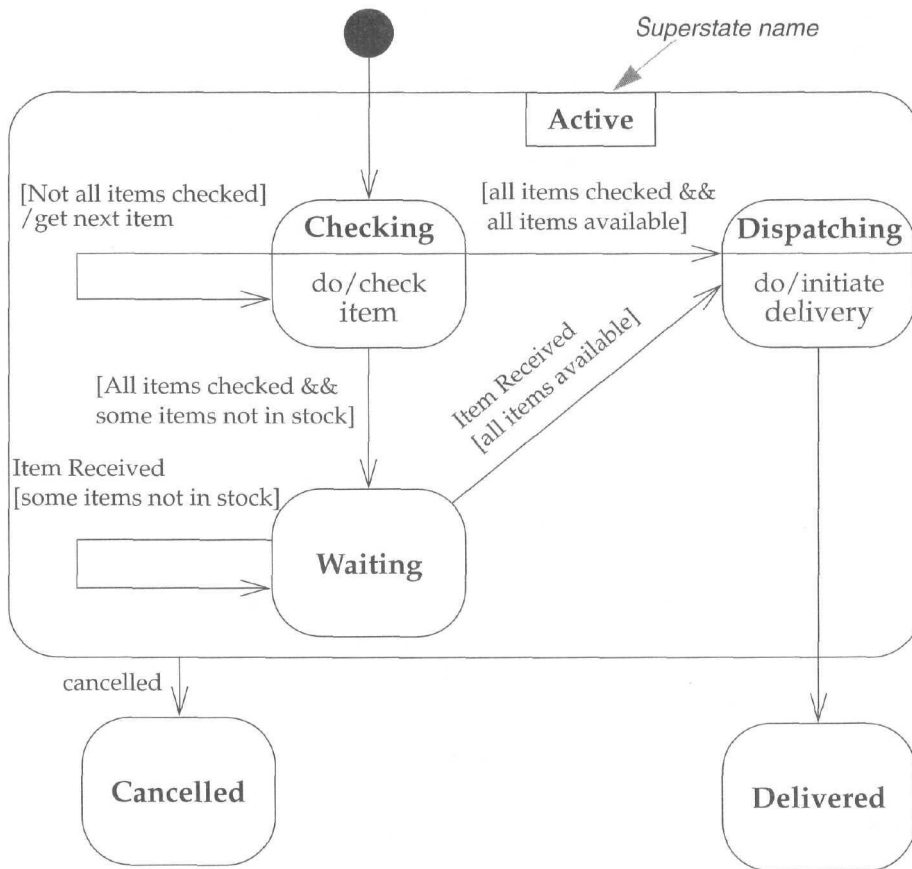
Superstate name

Active

[Not all items checked]
/get next item

Checking

do/check item

[all items checked && all items available]

Dispatching

do/initiate delivery

[All items checked && some items not in stock]

Item Received
[all items available]

Item Received
[some items not in stock]

Waiting

cancelled

Cancelled

Delivered